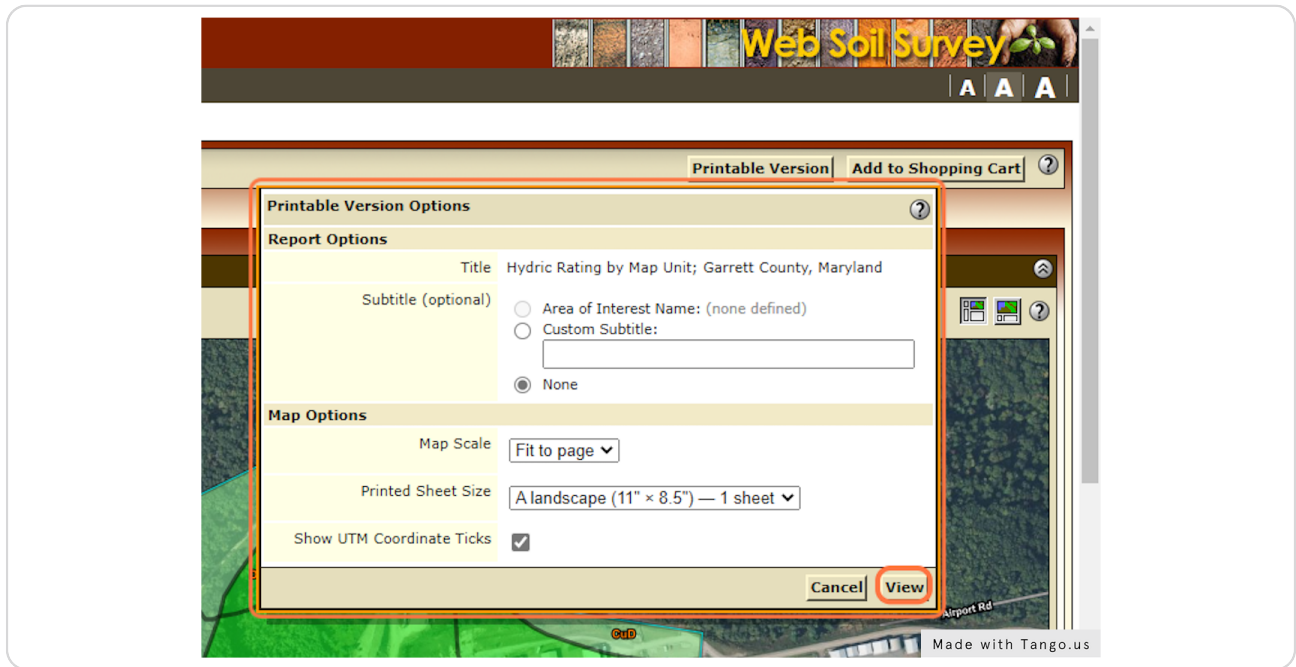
Web Soil Survey

A A A

Printable Version Add to Shopping Cart ?

Printable Version Options ?

Report Options

| | |
|---|---|
| Title | Hydric Rating by Map Unit; Garrett County, Maryland |
| Subtitle (optional) | Area of Interest Name: (none defined)<br>Custom Subtitle:<br>None |

Map Options

| | |
|---|---|
| Map Scale | Fit to page |
| Printed Sheet Size | A landscape (11" × 8.5") — 1 sheet |
| Show UTM Coordinate Ticks | |

Cancel View

Airport Rd

CuD

Made with Tango.us